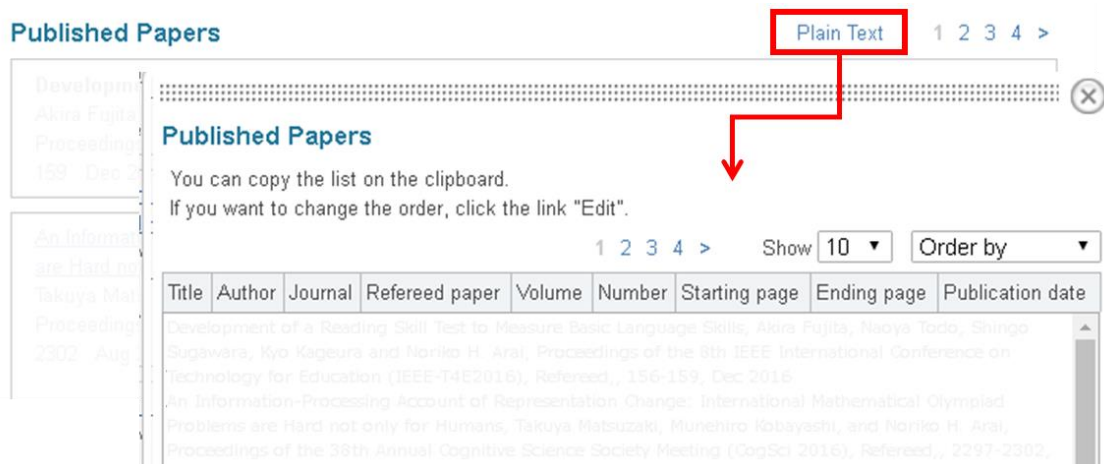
Published Papers

Plain Text

1 2 3 4 >

Developm
Akira Fujita
Proceeding
159 Dec 2

An Informat
are Hard no
Takuya Mat
Proceeding
2302 Aug

Published Papers

You can copy the list on the clipboard.
If you want to change the order, click the link "Edit".

1 2 3 4 >

Show 10 ▼

Order by ▼

| Title | Author | Journal | Refereed paper | Volume | Number | Starting page | Ending page | Publication date |
|---|---|---|---|---|---|---|---|---|

Development of a Reading Skill Test to Measure Basic Language Skills, Akira Fujita, Naoya Todo, Shingo Sugawara, Kyo Kageura and Noriko H. Arai, Proceedings of the 8th IEEE International Conference on Technology for Education (IEEE-T4E2016), Refereed,, 156-159, Dec 2016
An Information-Processing Account of Representation Change: International Mathematical Olympiad Problems are Hard not only for Humans, Takuya Matsuzaki, Munehiro Kobayashi, and Noriko H. Arai, Proceedings of the 38th Annual Cognitive Science Society Meeting (CogSci 2016), Refereed,, 2297-2302,